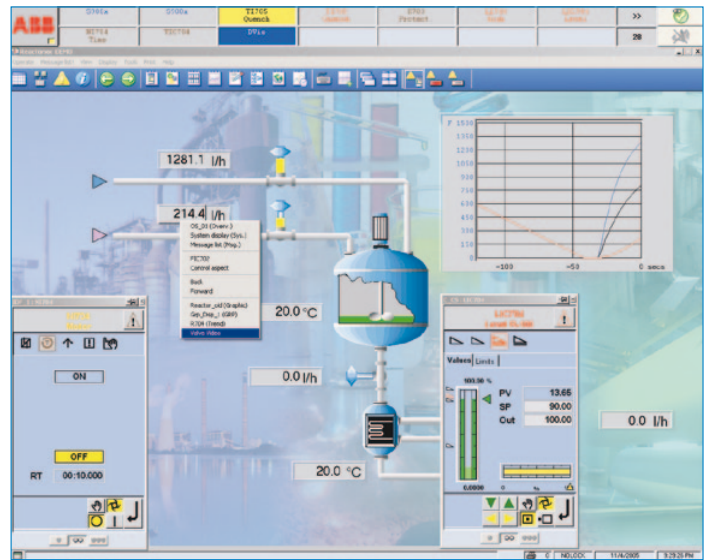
ABB

TI705
Quench

>>

28

NI714
Time

1281.1 l/h

214.4 l/h

OS_01 (Overv.)
System display (Sys.)
Message list (Msg.)
FIC702
Control aspect
Back
Forward
Reactor_old (Graphic)
Grp_Disp_1 (GRP)
R704 (Trend)
Valve video

20.0 °C

0.0 l/h

20.0 °C

ON

OFF

RT 00:10.000

1500
1350
1200
1050
900
750
600
450
300
150
0

-100
-50
0 secs

Values
Limits

PV 13.65
SP 90.00
Out 100.00

0.0 l/h

NOLOCK
11/4/2005
9:29:25 PM